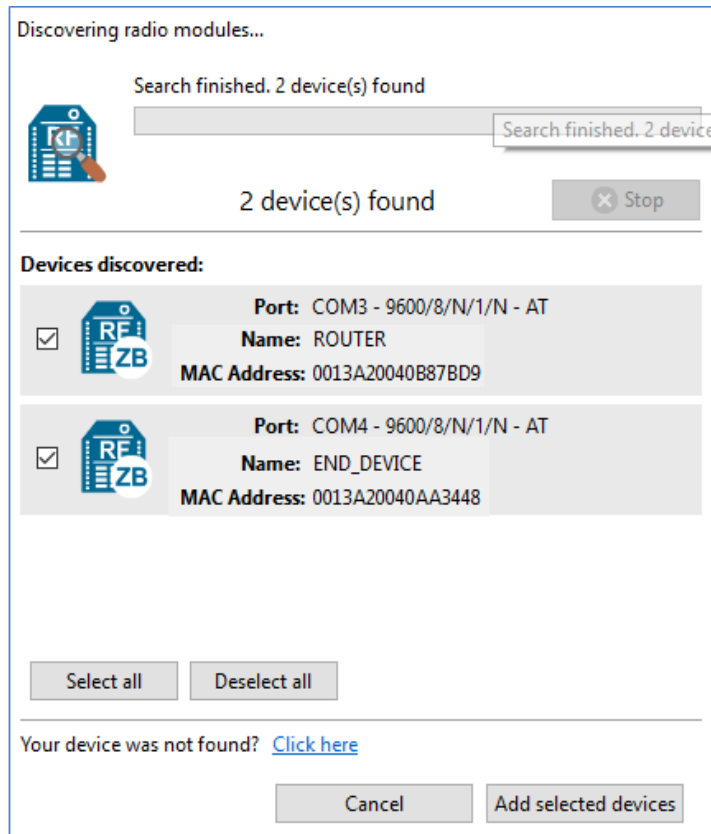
Discovering radio modules...

Search finished. 2 device(s) found

Search finished. 2 device

2 device(s) found

Stop

Devices discovered:

RF ZB

Port: COM3 - 9600/8/N/1/N - AT
Name: ROUTER
MAC Address: 0013A20040B87BD9

RF ZB

Port: COM4 - 9600/8/N/1/N - AT
Name: END_DEVICE
MAC Address: 0013A20040AA3448

Select all

Deselect all

Your device was not found? Click here

Cancel

Add selected devices